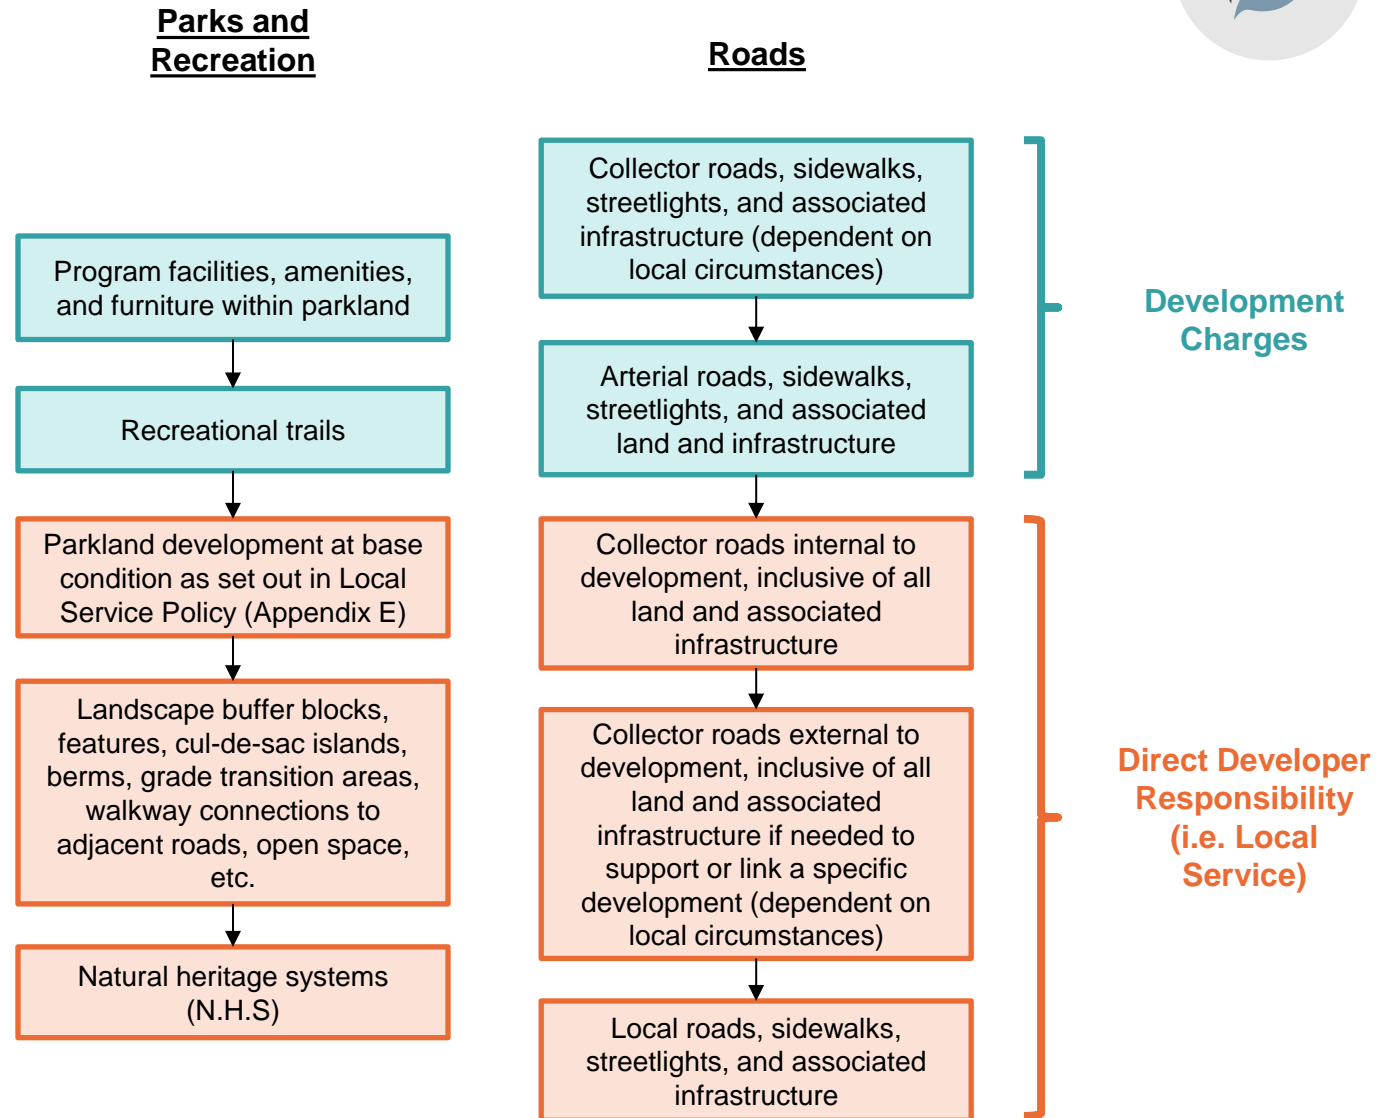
Parks and Recreation

Program facilities, amenities, and furniture within parkland

Recreational trails

Parkland development at base condition as set out in Local Service Policy (Appendix E)

Landscape buffer blocks, features, cul-de-sac islands, berms, grade transition areas, walkway connections to adjacent roads, open space, etc.

Natural heritage systems (N.H.S)

Roads

Collector roads, sidewalks, streetlights, and associated infrastructure (dependent on local circumstances)

Arterial roads, sidewalks, streetlights, and associated land and infrastructure

Collector roads internal to development, inclusive of all land and associated infrastructure

Collector roads external to development, inclusive of all land and associated infrastructure if needed to support or link a specific development (dependent on local circumstances)

Local roads, sidewalks, streetlights, and associated infrastructure

Development Charges

Direct Developer Responsibility (i.e. Local Service)